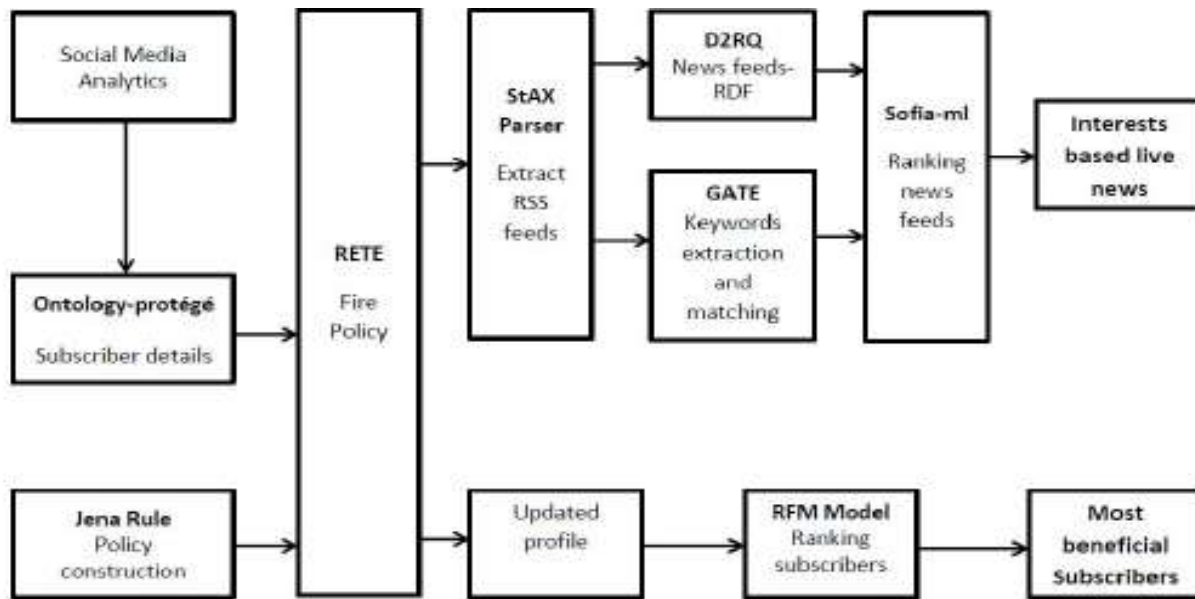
Social Media Analytics

Ontology-protégé
Subscriber details

Jena Rule
Policy construction

RETE
Fire Policy

StAX Parser
Extract RSS feeds

D2RQ
News feeds-RDF

GATE
Keywords extraction and matching

Sofia-ml
Ranking news feeds

Interests based live news

Updated profile

RFM Model
Ranking subscribers

Most beneficial Subscribers